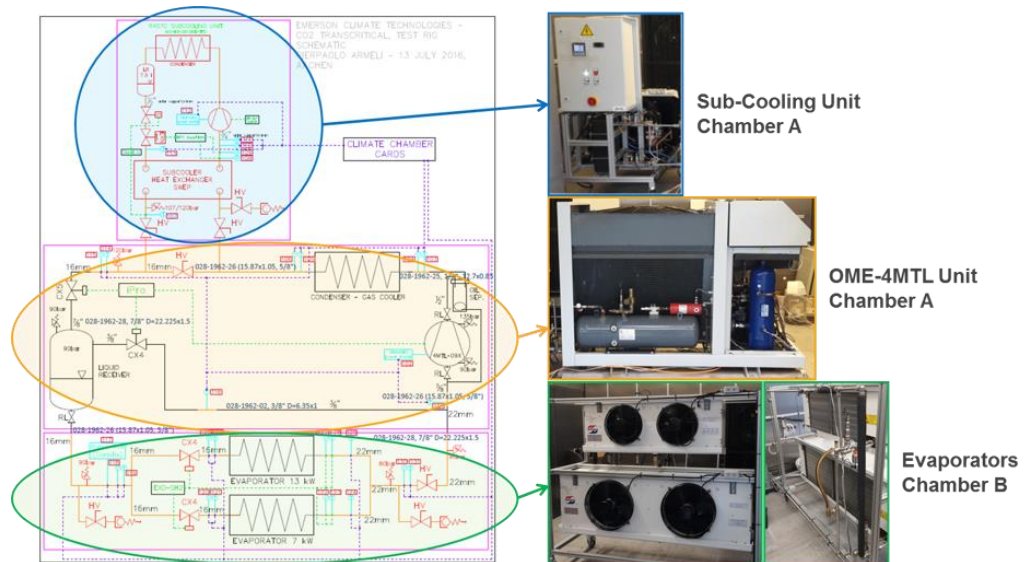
EMERSON CLIMATE TECHNOLOGIES – CO2 TRANSCRITICAL, TEST RIG SCHEMATIC
PIERPAOLO ARMELI – 13 JULY 2016, AACHEN

RADIO SUBCOOLING UNIT
CONDENSER
SUBCOOLER HEAT EXCHANGER SWEP
HV
HV

CLIMATE CHAMBER CARDS

16mm
16mm
HV
028-1962-26 (15.87x1.05, 5/8")
028-1962-25
CONDENSER – GAS COOLER
OIL SEP.
028-1962-28, 7/8" D=22.225x1.5
iPro
CX4
LIQUID RECEIVER
RL
028-1962-02, 3/8" D=6.35x1
028-1962-26 (15.87x1.05, 5/8")
22mm
028-1962-26 (15.87x1.05, 5/8")
028-1962-28, 7/8" D=22.225x1.5
16mm
CX4
16mm
EVAPORATOR 13 kW
22mm
22mm
22mm
HV
HV
16mm
CX4
16mm
22mm
EVAPORATOR 7 kW
22mm

Sub-Cooling Unit
Chamber A

OME-4MTL Unit
Chamber A

Evaporators
Chamber B